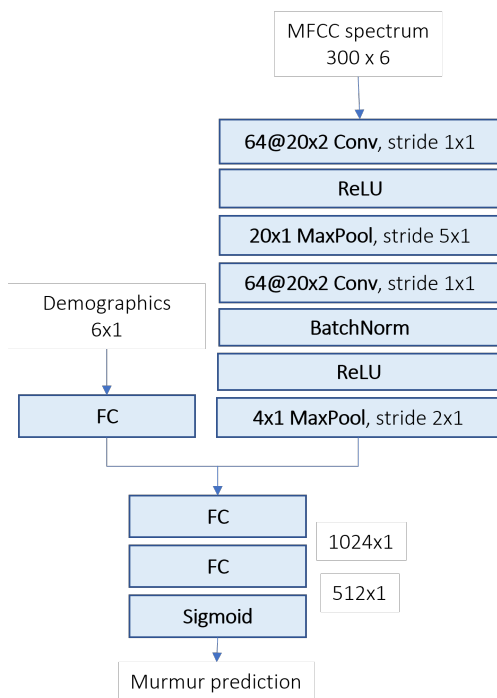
MFCC spectrum
300 x 6

64@20x2 Conv, stride 1x1

ReLU

20x1 MaxPool, stride 5x1

64@20x2 Conv, stride 1x1

BatchNorm

ReLU

4x1 MaxPool, stride 2x1

Demographics
6x1

FC

FC

1024x1

FC

512x1

Sigmoid

Murmur prediction